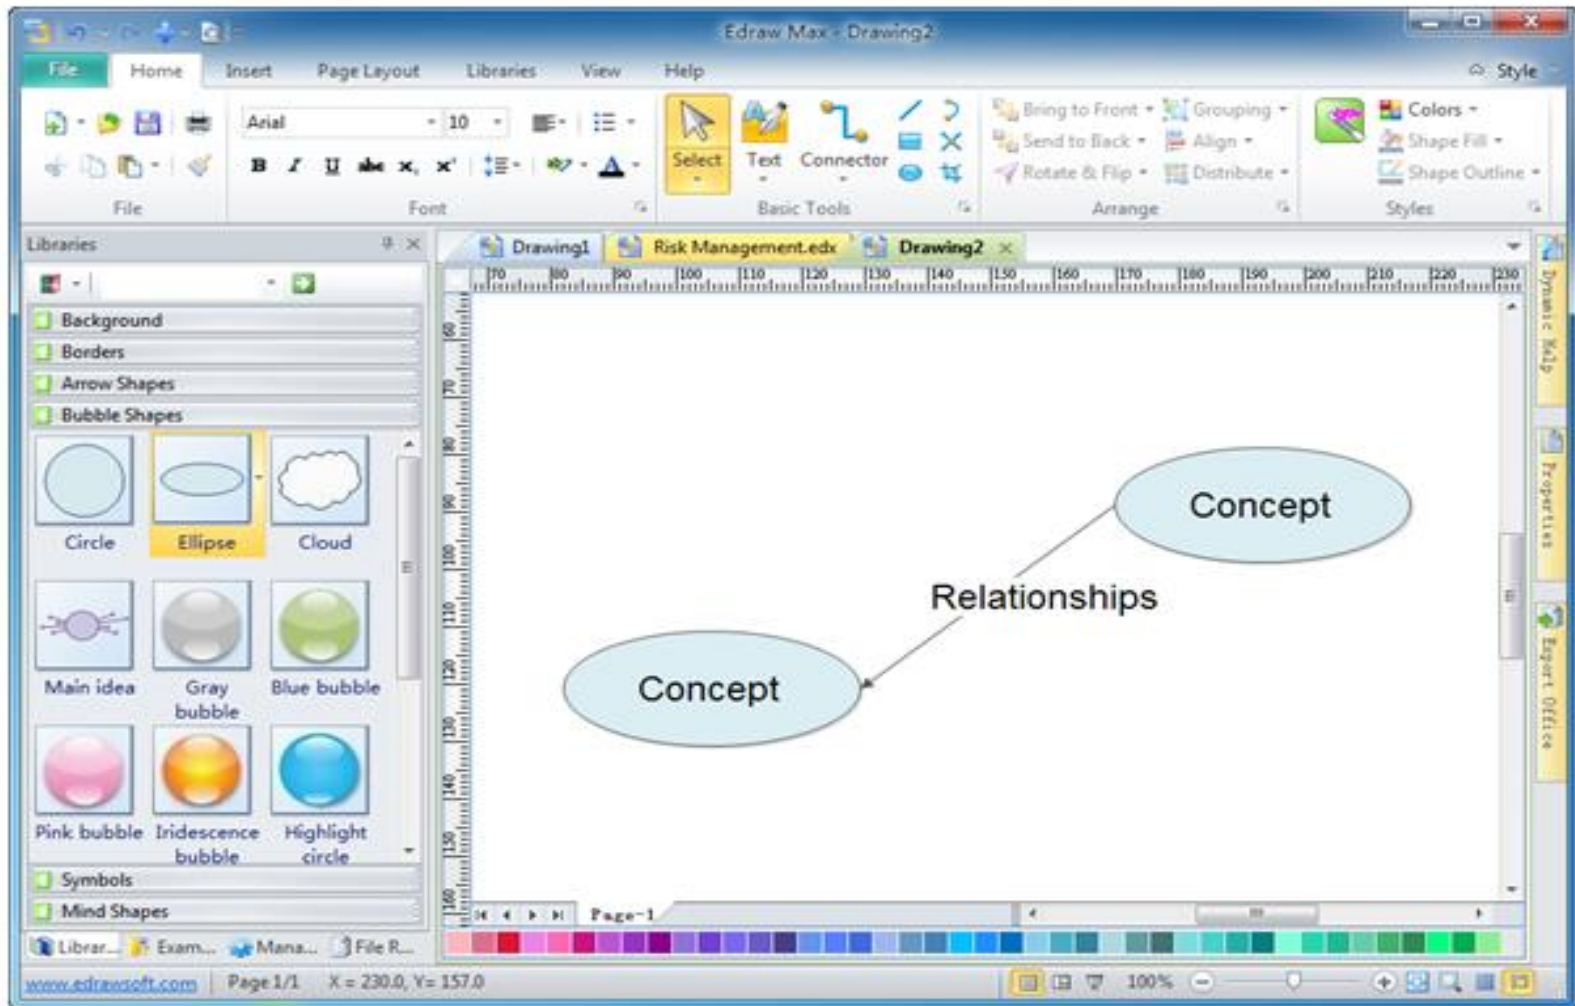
Edraw Max - Drawing2

File Home Insert Page Layout Libraries View Help Style

Arial 10

B I U abc x, x'

Select Text Connector

Bring to Front Grouping
Send to Back Align
Rotate & Flip Distribute

Colors
Shape Fill
Shape Outline

File Font Basic Tools Arrange Styles

Libraries

Drawing1 Risk Management.edx Drawing2

Background
Borders
Arrow Shapes
Bubble Shapes

Circle Ellipse Cloud
Main idea Gray bubble Blue bubble
Pink bubble Iridescence bubble Highlight circle

Symbols
Mind Shapes

Librar... Exam... Mana... File R...

Concept

Relationships

Concept

Page-1

Dynamic Help
Properties
Export Office

www.edrawsoft.com Page 1/1 X = 230.0, Y= 157.0 100%